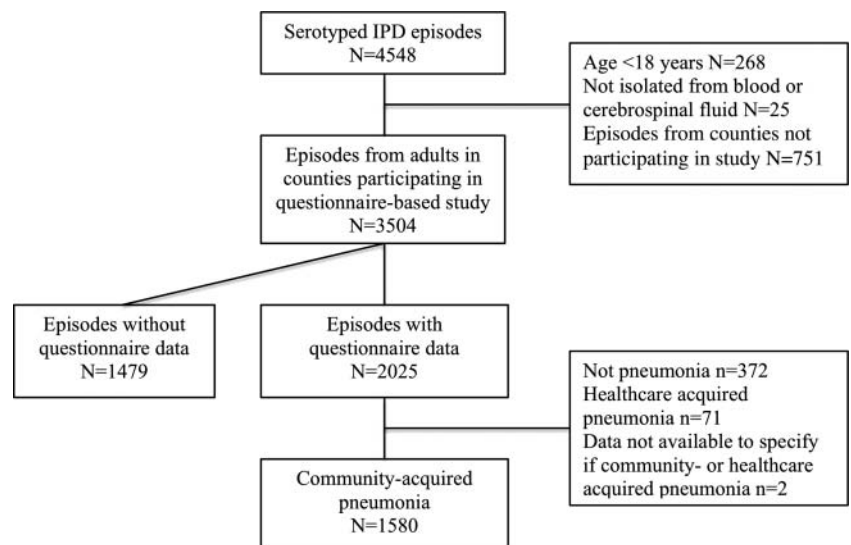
Serotyped IPD episodes
N=4548

Age <18 years N=268
Not isolated from blood or cerebrospinal fluid N=25
Episodes from counties not participating in study N=751

Episodes from adults in counties participating in questionnaire-based study
N=3504

Episodes without questionnaire data
N=1479

Episodes with questionnaire data
N=2025

Not pneumonia n=372
Healthcare acquired pneumonia n=71
Data not available to specify if community- or healthcare acquired pneumonia n=2

Community-acquired pneumonia
N=1580